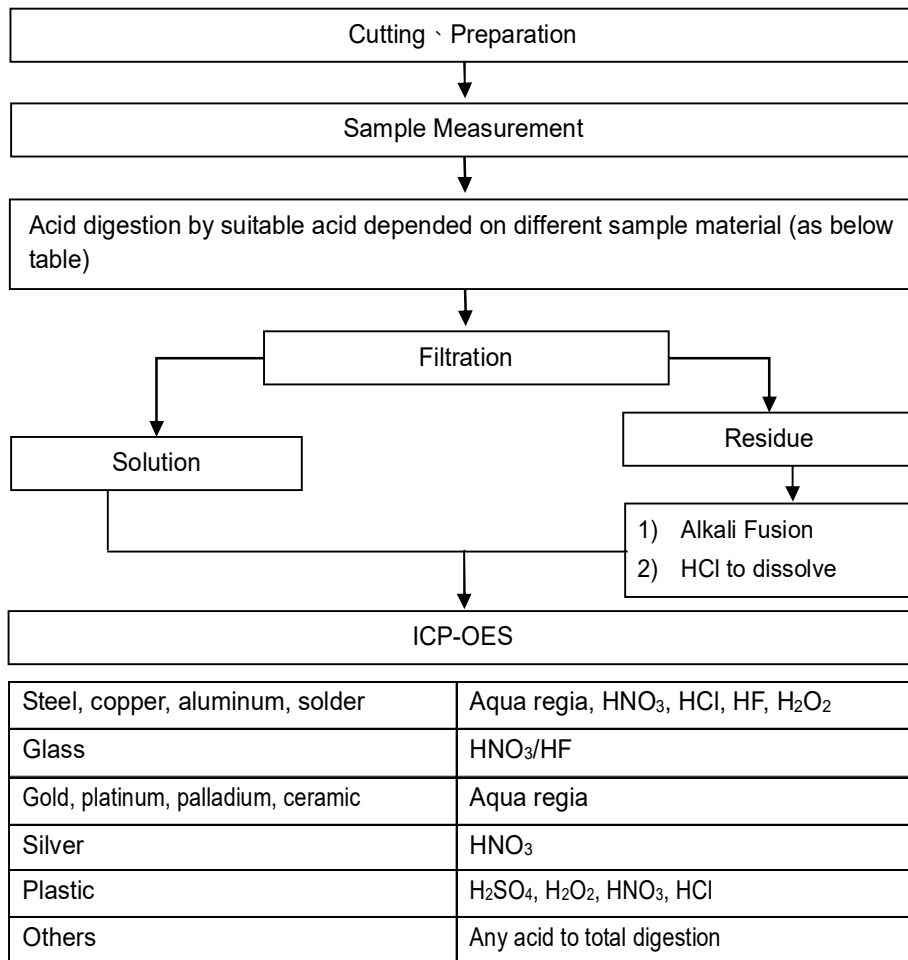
Cutting、Preparation

Sample Measurement

Acid digestion by suitable acid depended on different sample material (as below table)

Filtration

Solution

Residue

1) Alkali Fusion
2) HCl to dissolve

ICP-OES

| Steel, copper, aluminum, solder | Aqua regia, $HNO_3$, HCl, HF, $H_2O_2$ |
|---|---|
| Glass | $HNO_3$/HF |
| Gold, platinum, palladium, ceramic | Aqua regia |
| Silver | $HNO_3$ |
| Plastic | $H_2SO_4$, $H_2O_2$, $HNO_3$, HCl |
| Others | Any acid to total digestion |